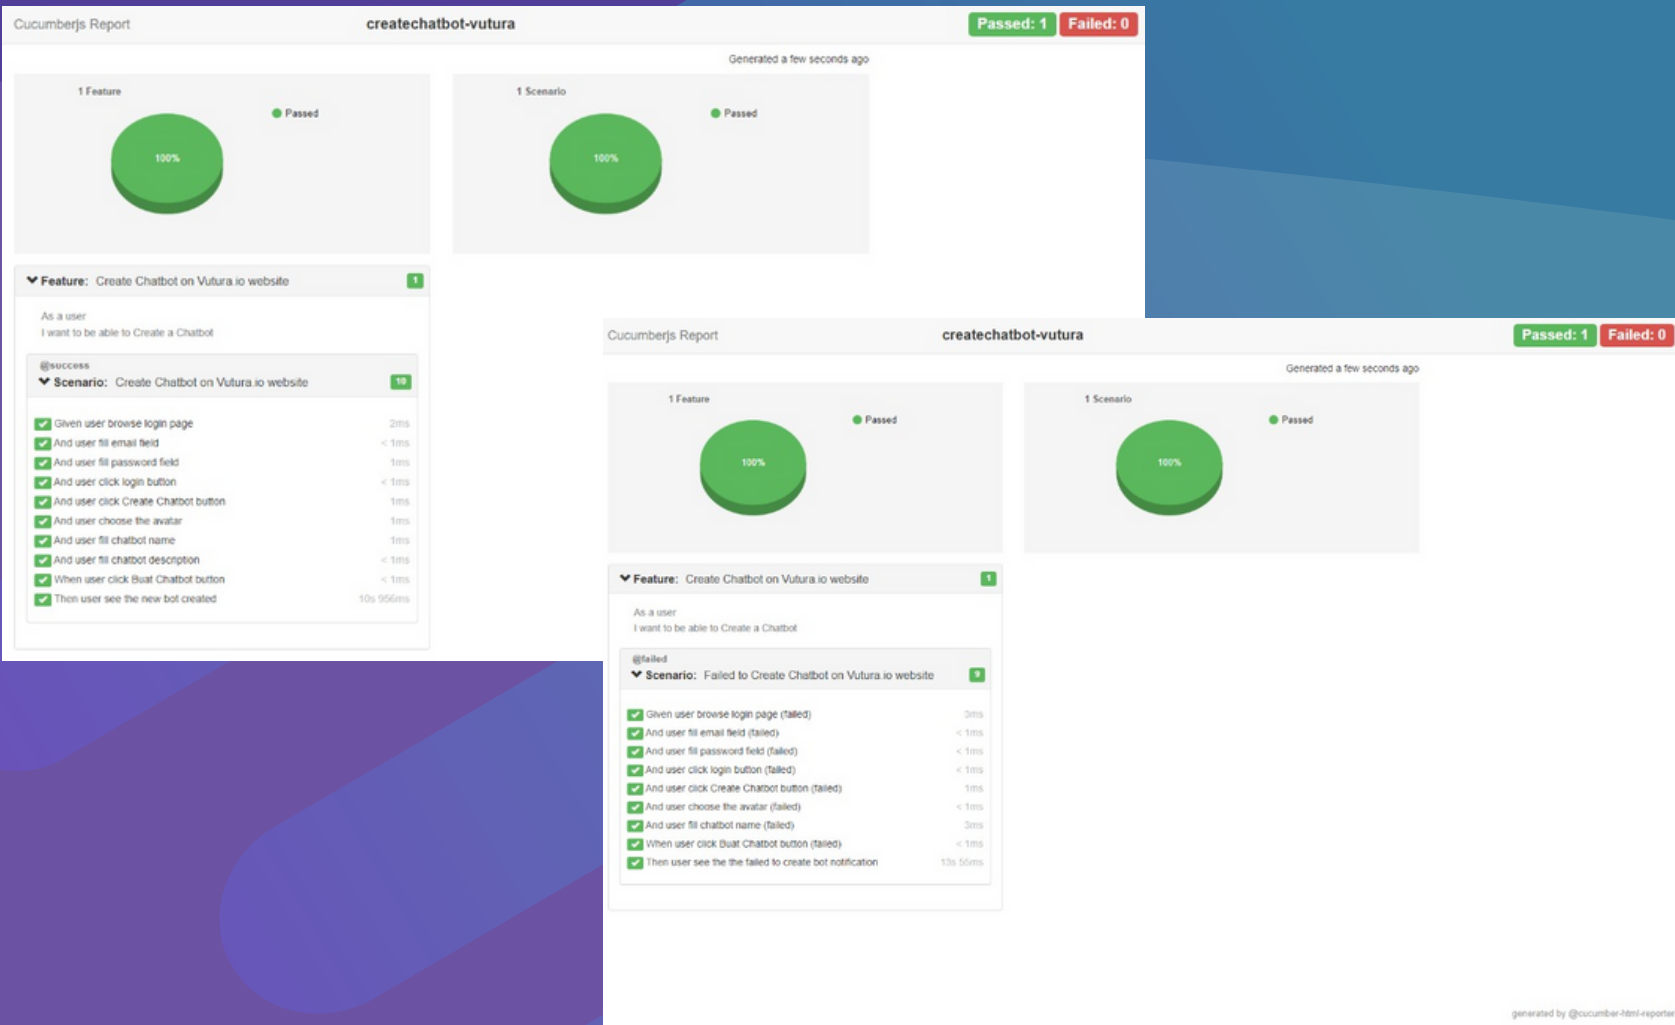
Cucumberjs Report

createchatbot-vutura

Passed: 1 Failed: 0

Generated a few seconds ago

1 Feature

Passed

100%

1 Scenario

Passed

100%

Feature: Create Chatbot on Vutura.io website 1

As a user
I want to be able to Create a Chatbot

@success
Scenario: Create Chatbot on Vutura.io website 10

Given user browse login page 2ms
And user fill email field < 1ms
And user fill password field 1ms
And user click login button < 1ms
And user click Create Chatbot button 1ms
And user choose the avatar 1ms
And user fill chatbot name 1ms
And user fill chatbot description < 1ms
When user click Buat Chatbot button < 1ms
Then user see the new bot created 10s 956ms

Cucumberjs Report

createchatbot-vutura

Passed: 1 Failed: 0

Generated a few seconds ago

1 Feature

Passed

100%

1 Scenario

Passed

100%

Feature: Create Chatbot on Vutura.io website 1

As a user
I want to be able to Create a Chatbot

@failed
Scenario: Failed to Create Chatbot on Vutura.io website 9

Given user browse login page (failed) 3ms
And user fill email field (failed) < 1ms
And user fill password field (failed) < 1ms
And user click login button (failed) < 1ms
And user click Create Chatbot button (failed) 1ms
And user choose the avatar (failed) < 1ms
And user fill chatbot name (failed) 3ms
When user click Buat Chatbot button (failed) < 1ms
Then user see the the failed to create bot notification 13s 55ms

generated by @cucumber-html-reporter